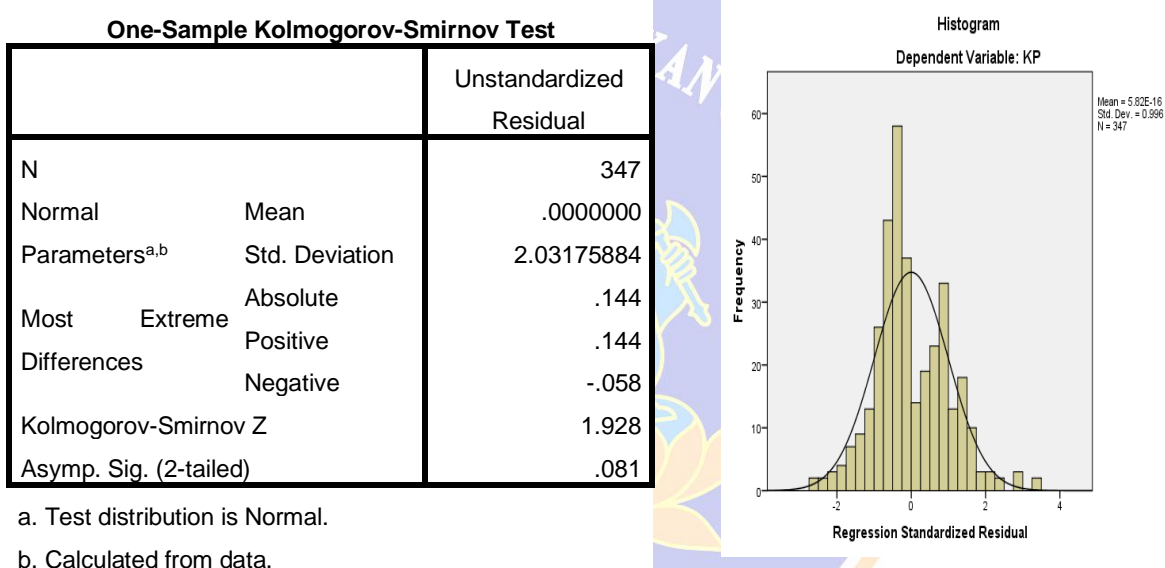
One-Sample Kolmogorov-Smirnov Test

| | | Unstandardized Residual |
|---|---|---|
| N | | 347 |
| Normal Parameters$^{a,b}$ | Mean | .0000000 |
| | Std. Deviation | 2.03175884 |
| Most Extreme Differences | Absolute | .144 |
| | Positive | .144 |
| | Negative | -.058 |
| Kolmogorov-Smirnov Z | | 1.928 |
| Asymp. Sig. (2-tailed) | | .081 |

a. Test distribution is Normal.

b. Calculated from data.

Histogram

Dependent Variable: KP

Mean = 5.82E-16
Std. Dev. = 0.996
N = 347

Frequency

60
50
40
30
20
10
0

-2 0 2 4

Regression Standardized Residual